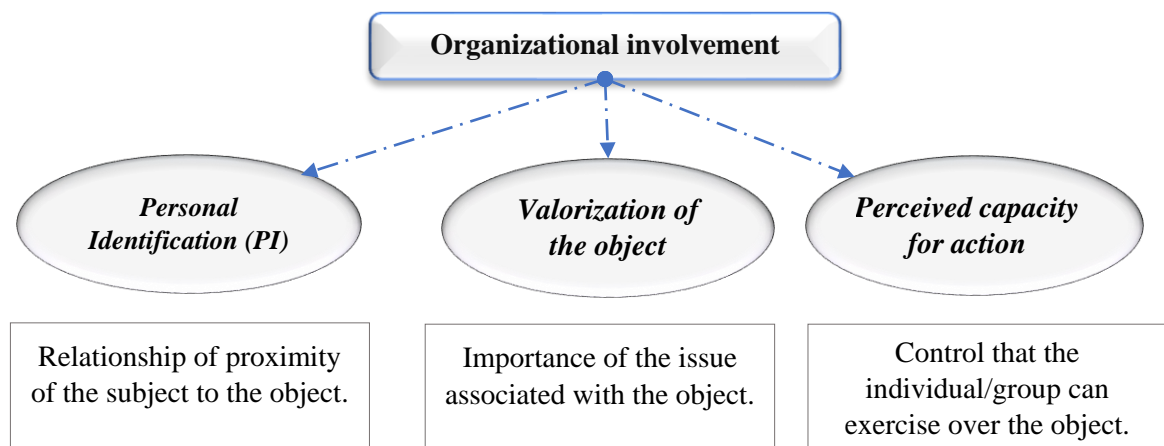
Organizational involvement

*Personal Identification (PI)*

*Valorization of the object*

*Perceived capacity for action*

Relationship of proximity of the subject to the object.

Importance of the issue associated with the object.

Control that the individual/group can exercise over the object.